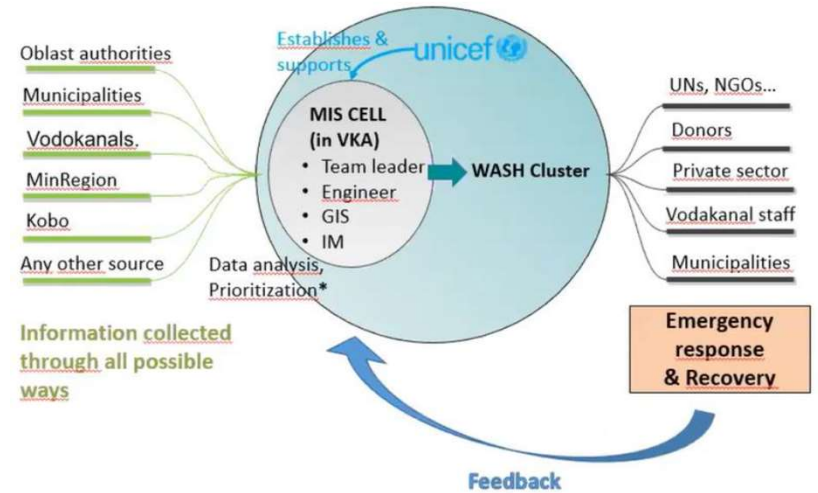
Oblast authorities

Municipalities

Vodokanals.

MinRegion

Kobo

Any other source

Establishes & supports

unicef

MIS CELL (in VKA)

- Team leader
- Engineer
- GIS
- IM

Data analysis, Prioritization*

WASH Cluster

UNs, NGOs…

Donors

Private sector

Vodakanal staff

Municipalities

Information collected through all possible ways

Emergency response & Recovery

Feedback